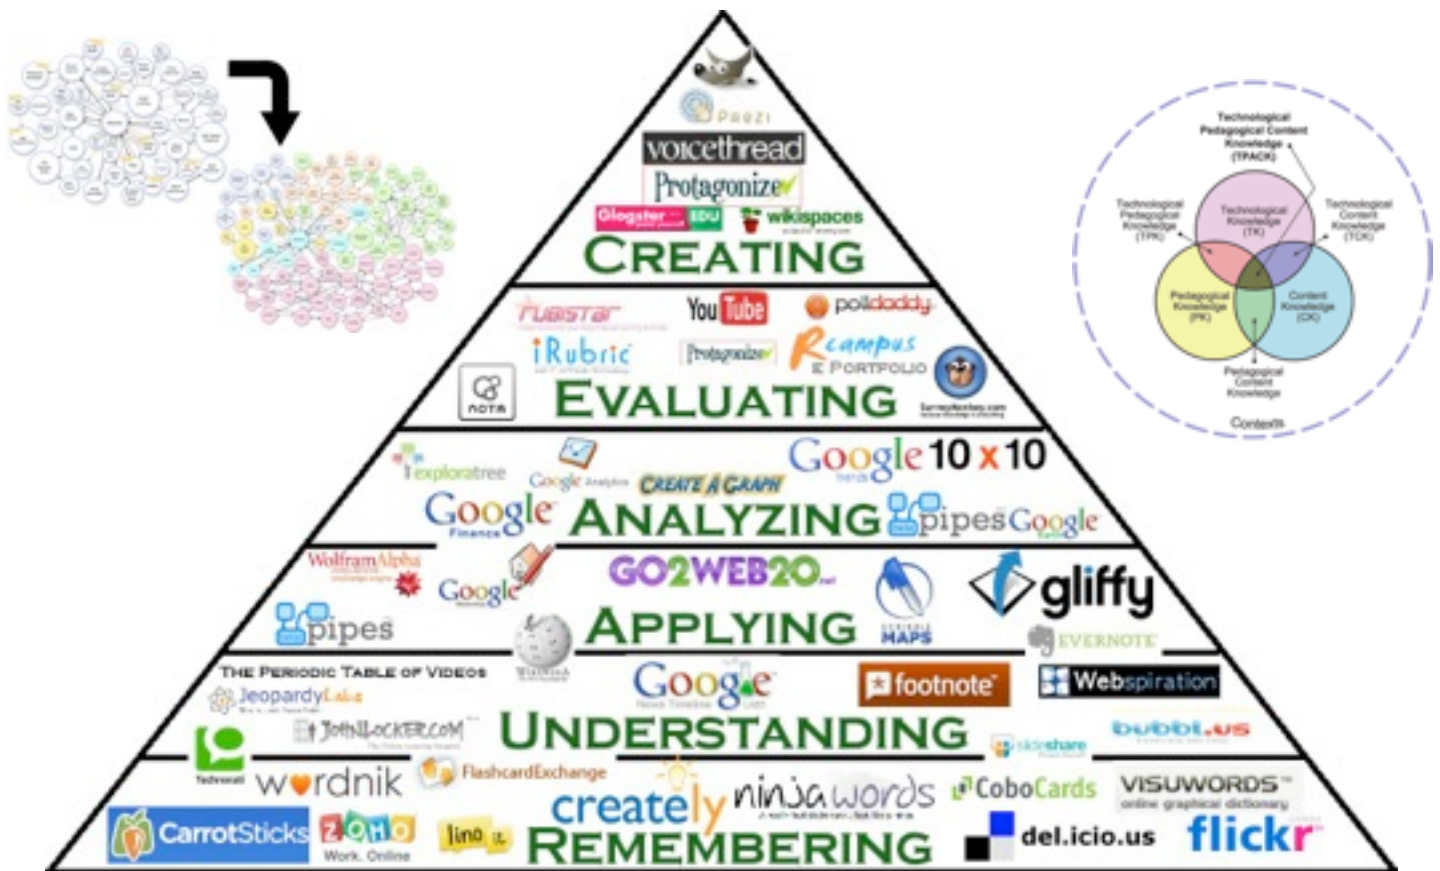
Prezi
voicethread
Protagonize
Glogster EDU
wikispaces
CREATING

rubistar
YouTube
polldaddy
iRubric
Protagonize
Rcampus E PORTFOLIO
nota
EVALUATING
SurveyMonkey.com

exploratree
Google Analytics
CREATE A GRAPH
Google 10 x 10
Google Finance
ANALYZING
pipes
Google

WolframAlpha
Google
GO2WEB20
gliffy
pipes
APPLYING
MAPS
EVERNOTE

THE PERIODIC TABLE OF VIDEOS
JeopardyLabs
Wikipedia
Google
footnote
Webspiration
JOHNLOCKER.COM
UNDERSTANDING
slideshare
bubbl.us

Technorati
wordnik
FlashcardExchange
creately
ninjawords
CoboCards
VISUWORDS online graphical dictionary
CarrotSticks
ZOHO Work. Online
lino
REMEMBERING
del.icio.us
flickr

Technological Pedagogical Content Knowledge (TPACK)
Technological Pedagogical Knowledge (TPK)
Technological Knowledge (TK)
Technological Content Knowledge (TCK)
Pedagogical Knowledge (PK)
Content Knowledge (CK)
Pedagogical Content Knowledge
Contexts